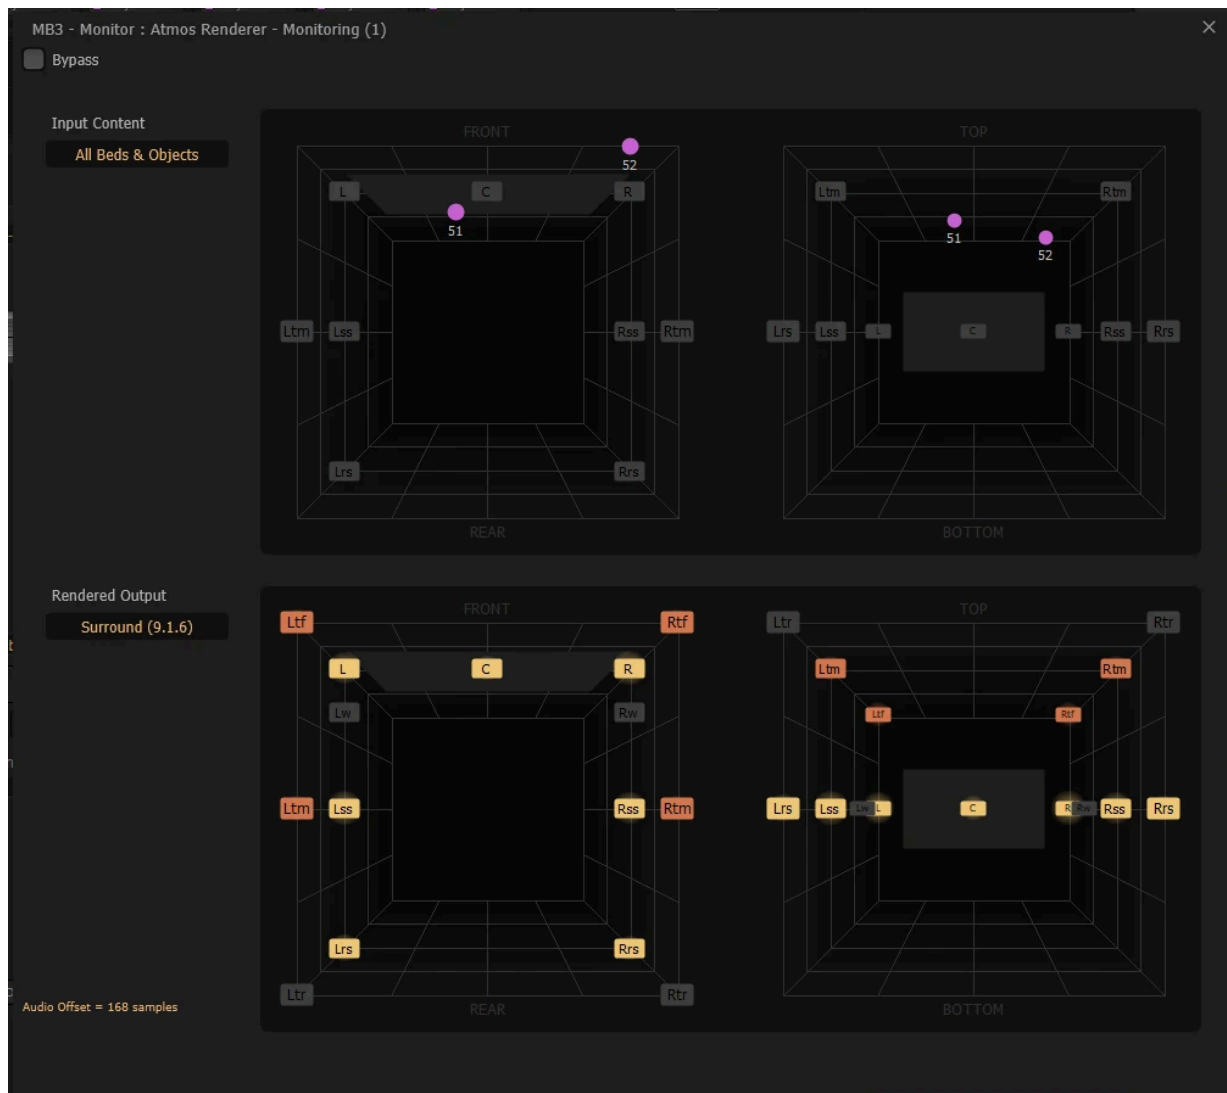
MB3 - Monitor : Atmos Renderer - Monitoring (1)
×
Bypass

Input Content
All Beds & Objects

FRONT
52
L
C
R
51
Ltm
Lss
Rss
Rtm
Lrs
Rrs
REAR

TOP
Ltm
Rtm
51
52
Lrs
Lss
L
C
R
Rss
Rrs
BOTTOM

Rendered Output
Surround (9.1.6)

FRONT
Ltf
Rtf
L
C
R
Lw
Rw
Ltm
Lss
Rss
Rtm
Lrs
Rrs
Ltr
Rtr
REAR

TOP
Ltr
Rtr
Ltm
Rtm
Ltf
Rtf
Lrs
Lss
Lw
L
C
R
Rw
Rss
Rrs
BOTTOM

Audio Offset = 168 samples